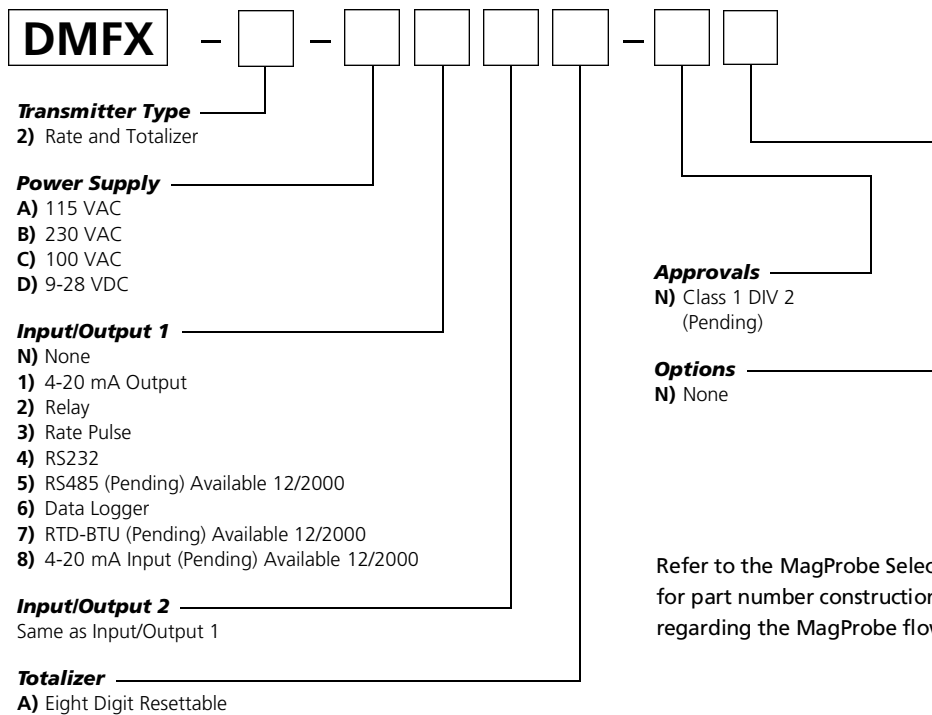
DMFX – – –

*Transmitter Type*
**2)** Rate and Totalizer

*Power Supply*
**A)** 115 VAC
**B)** 230 VAC
**C)** 100 VAC
**D)** 9-28 VDC

*Input/Output 1*
**N)** None
**1)** 4-20 mA Output
**2)** Relay
**3)** Rate Pulse
**4)** RS232
**5)** RS485 (Pending) Available 12/2000
**6)** Data Logger
**7)** RTD-BTU (Pending) Available 12/2000
**8)** 4-20 mA Input (Pending) Available 12/2000

*Input/Output 2*
Same as Input/Output 1

*Totalizer*
**A)** Eight Digit Resettable

*Approvals*
**N)** Class 1 DIV 2 (Pending)

*Options*
**N)** None

Refer to the MagProbe Selec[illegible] for part number constructio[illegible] regarding the MagProbe flo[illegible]